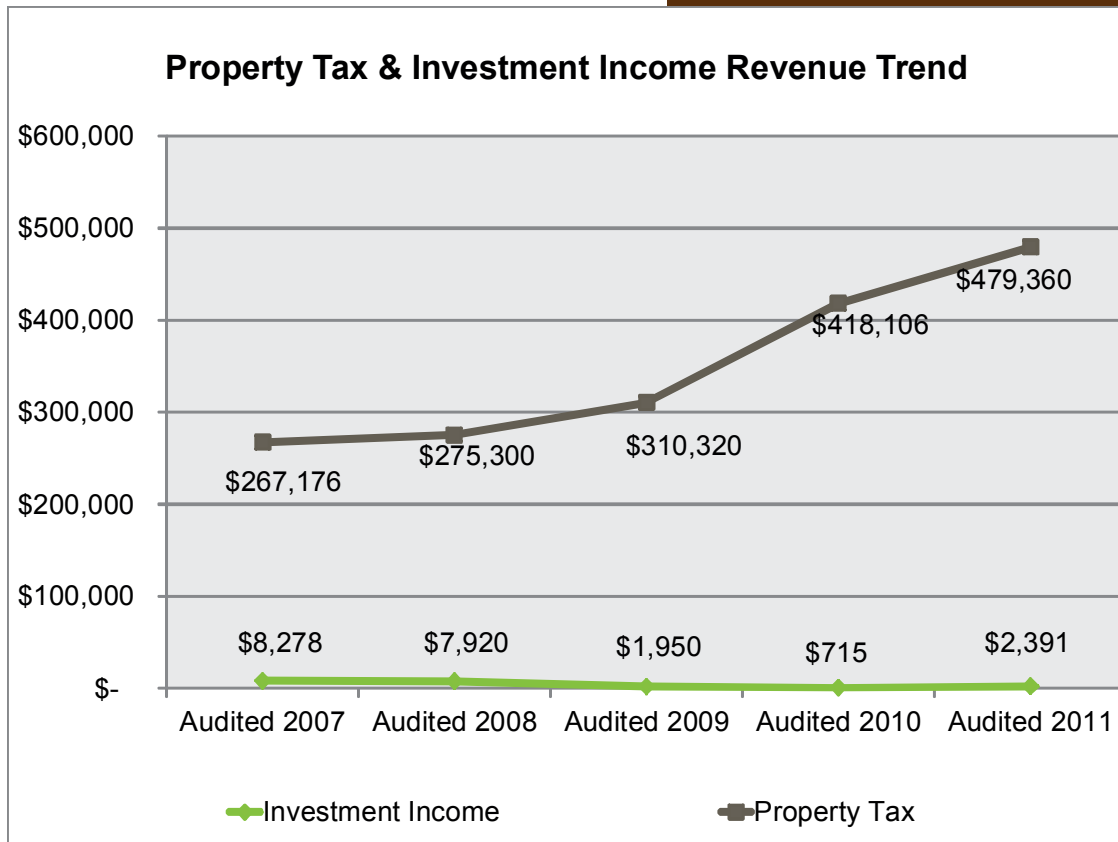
Property Tax & Investment Income Revenue Trend

$600,000
$500,000
$400,000
$300,000
$200,000
$100,000
$-

$267,176
$275,300
$310,320
$418,106
$479,360

$8,278
$7,920
$1,950
$715
$2,391

Audited 2007
Audited 2008
Audited 2009
Audited 2010
Audited 2011

Investment Income
Property Tax